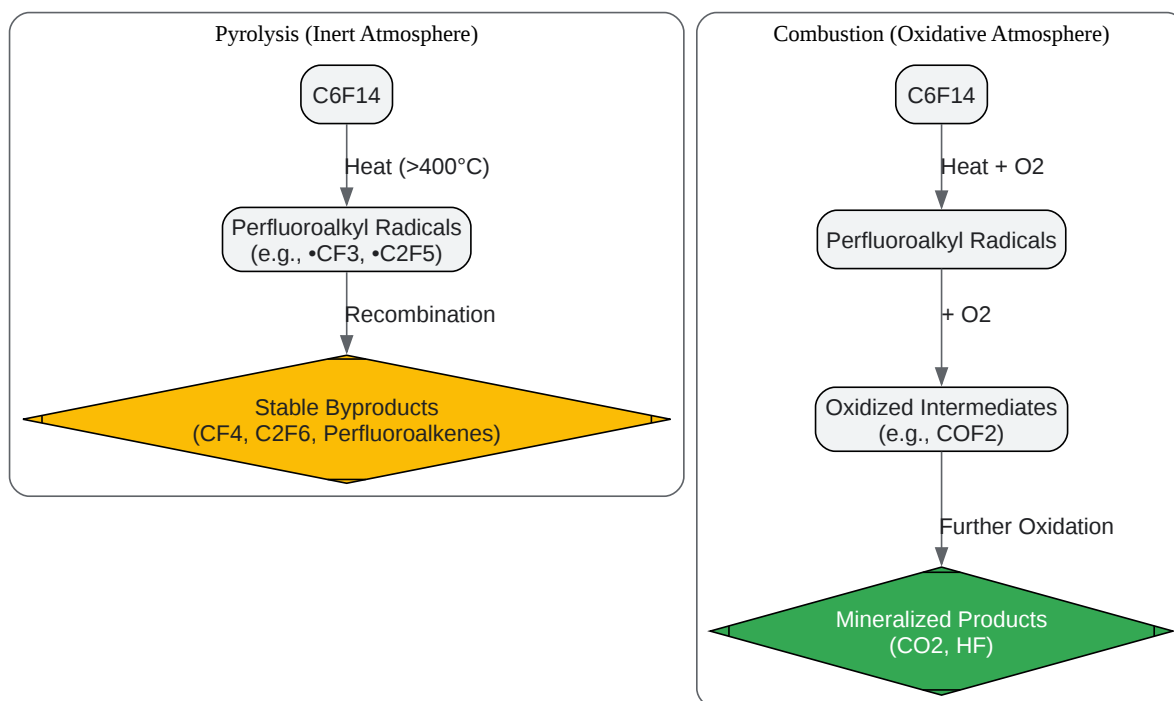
Pyrolysis (Inert Atmosphere)

C6F14

Heat (>400°C)

Perfluoroalkyl Radicals
(e.g., •CF3, •C2F5)

Recombination

Stable Byproducts
(CF4, C2F6, Perfluoroalkenes)

Combustion (Oxidative Atmosphere)

C6F14

Heat + O2

Perfluoroalkyl Radicals

+ O2

Oxidized Intermediates
(e.g., COF2)

Further Oxidation

Mineralized Products
(CO2, HF)